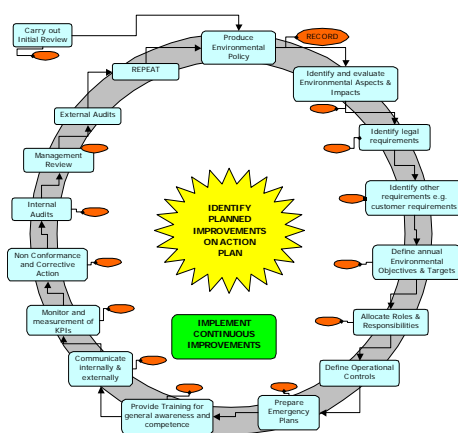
Carry out Initial Review

Produce Environmental Policy

RECORD

Identify and evaluate Environmental Aspects & Impacts

Identify legal requirements

Identify other requirements e.g. customer requirements

Define annual Environmental Objectives & Targets

Allocate Roles & Responsibilities

Define Operational Controls

Prepare Emergency Plans

Provide Training for general awareness and competence

Communicate internally & externally

Monitor and measurement of KPIs

Non Conformance and Corrective Action

Internal Audits

Management Review

External Audits

REPEAT

IDENTIFY PLANNED IMPROVEMENTS ON ACTION PLAN

IMPLEMENT CONTINUOUS IMPROVEMENTS